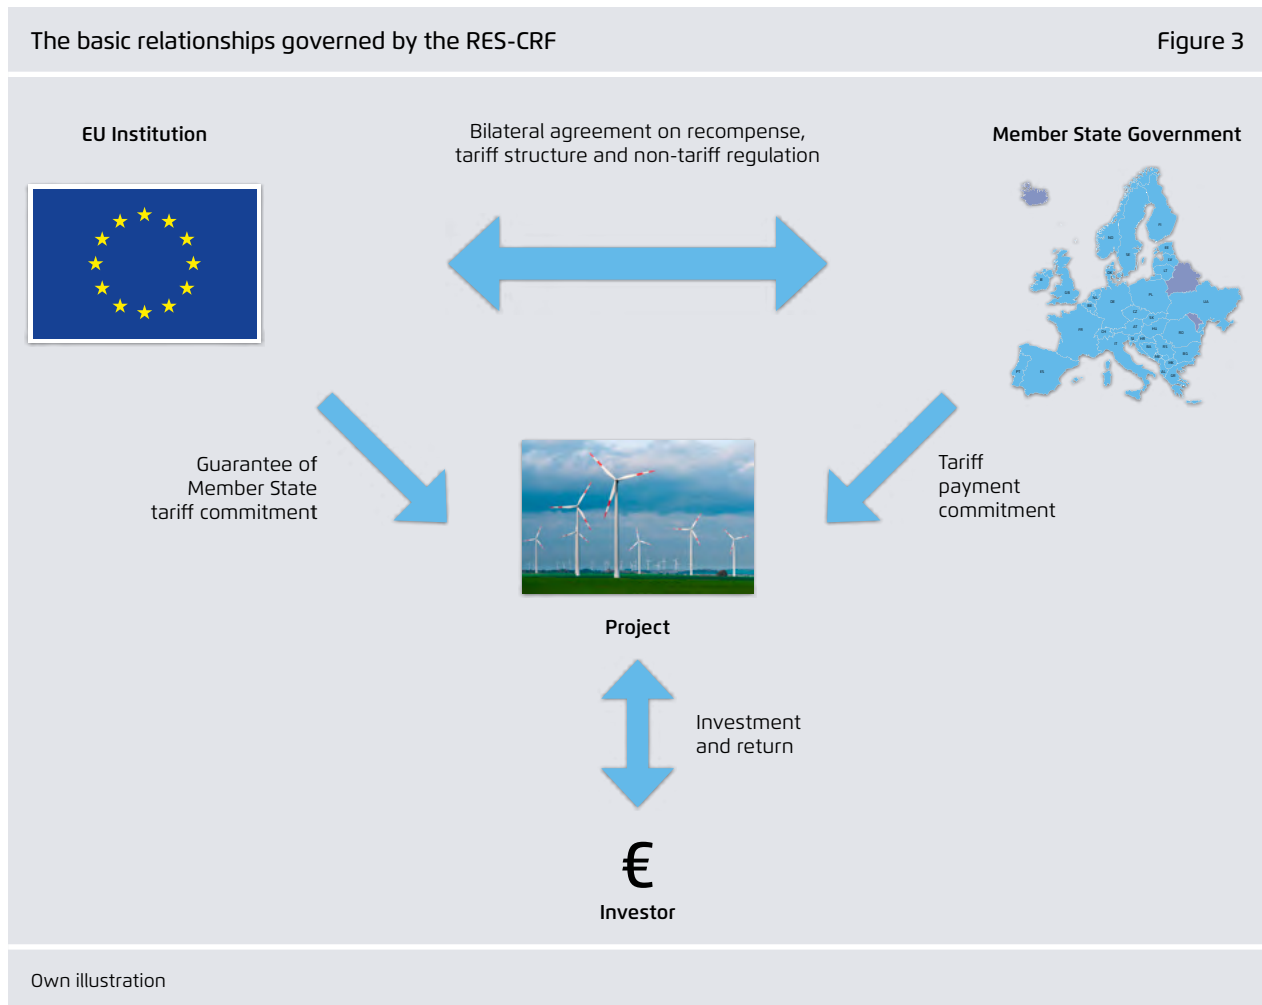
The basic relationships governed by the RES-CRF

Figure 3

EU Institution

Bilateral agreement on recompense, tariff structure and non-tariff regulation

Member State Government

Guarantee of Member State tariff commitment

Tariff payment commitment

Project

Investment and return

€

Investor

Own illustration